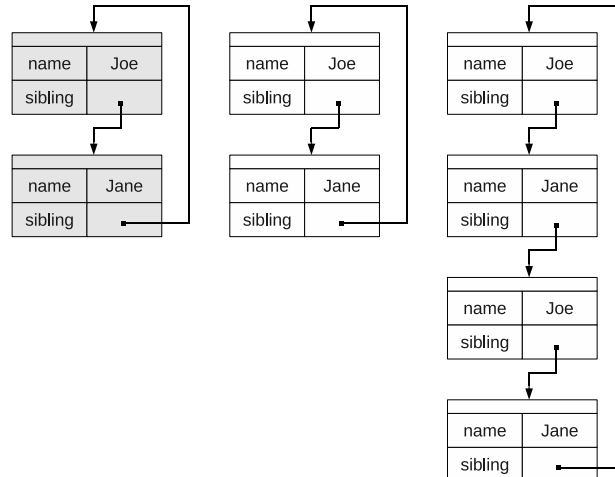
| name | Joe |
|---|---|
| sibling | |

| name | Jane |
|---|---|
| sibling | |

| name | Joe |
|---|---|
| sibling | |

| name | Jane |
|---|---|
| sibling | |

| name | Joe |
|---|---|
| sibling | |

| name | Jane |
|---|---|
| sibling | |

| name | Joe |
|---|---|
| sibling | |

| name | Jane |
|---|---|
| sibling | |